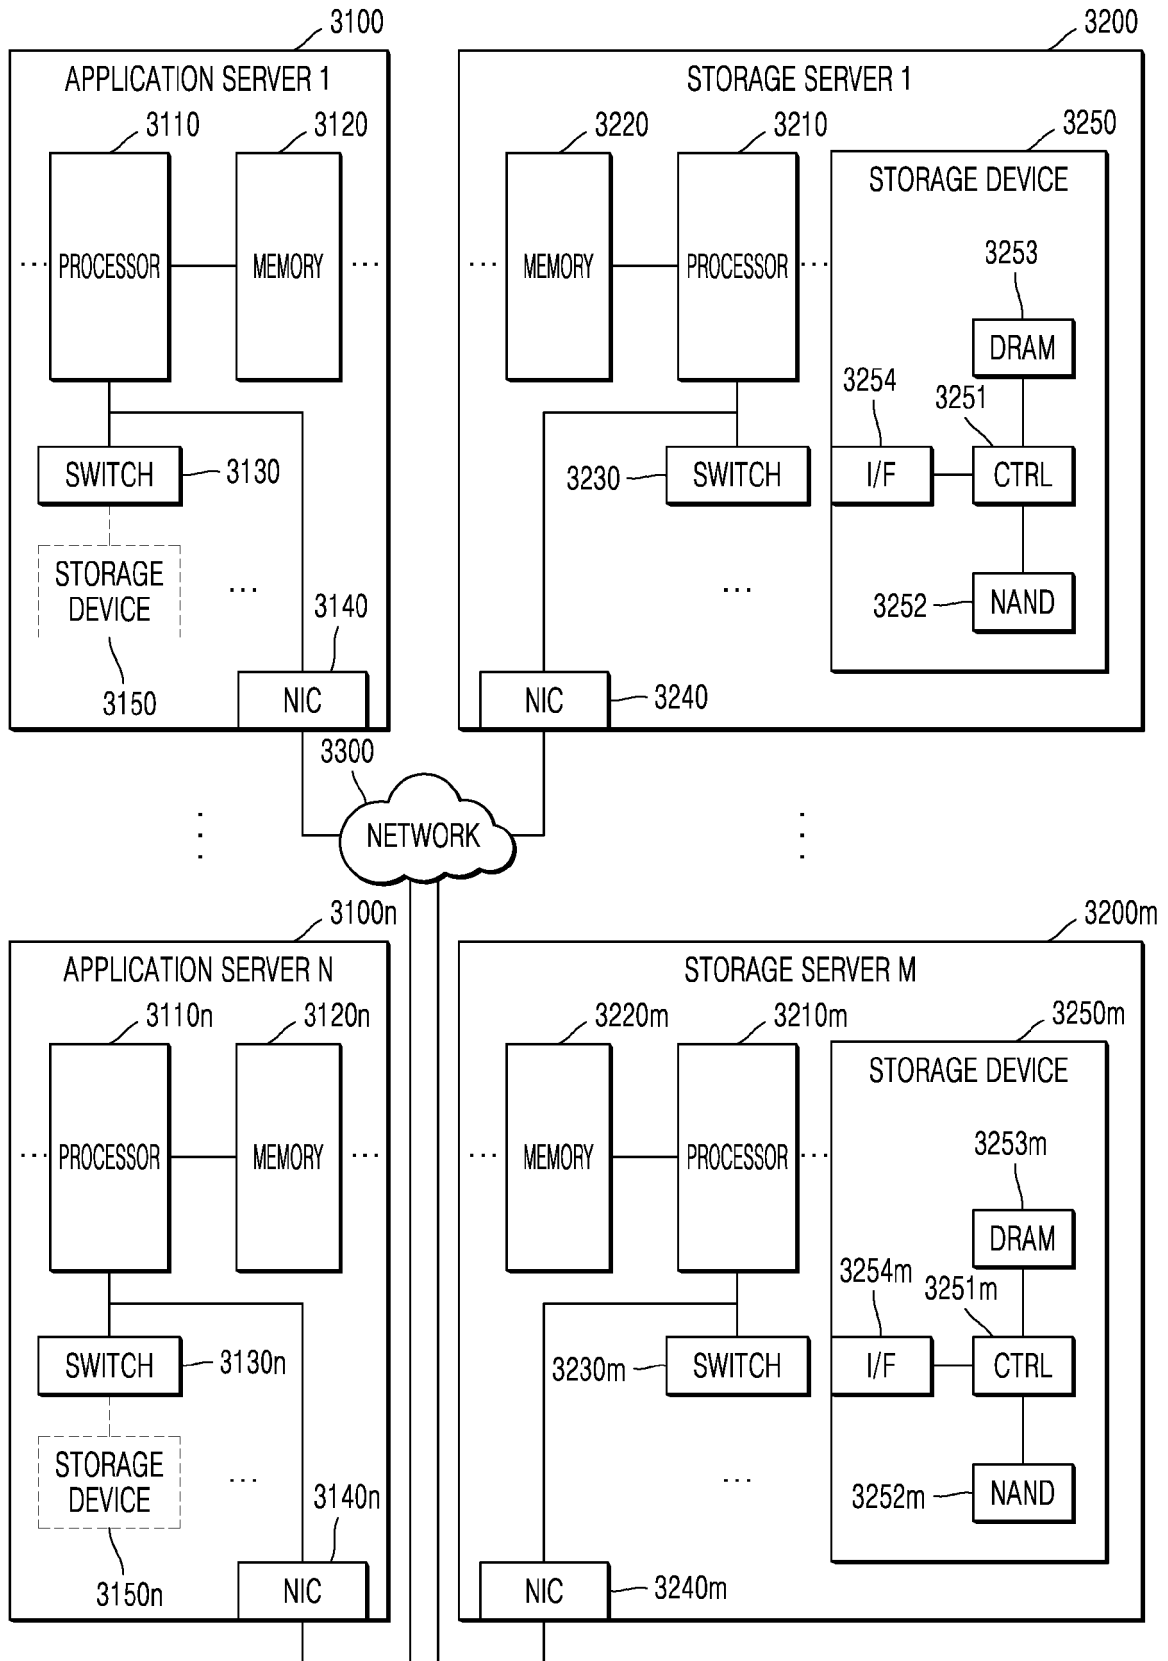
3100
APPLICATION SERVER 1
3110
3120
PROCESSOR
MEMORY
SWITCH
3130
STORAGE DEVICE
3150
3140
NIC

3200
STORAGE SERVER 1
3220
3210
3250
MEMORY
PROCESSOR
STORAGE DEVICE
3253
DRAM
3254
3251
3230
SWITCH
I/F
CTRL
3252
NAND
NIC
3240

3300
NETWORK

3100n
APPLICATION SERVER N
3110n
3120n
PROCESSOR
MEMORY
SWITCH
3130n
STORAGE DEVICE
3150n
3140n
NIC

3200m
STORAGE SERVER M
3220m
3210m
3250m
MEMORY
PROCESSOR
STORAGE DEVICE
3253m
DRAM
3254m
3251m
3230m
SWITCH
I/F
CTRL
3252m
NAND
NIC
3240m